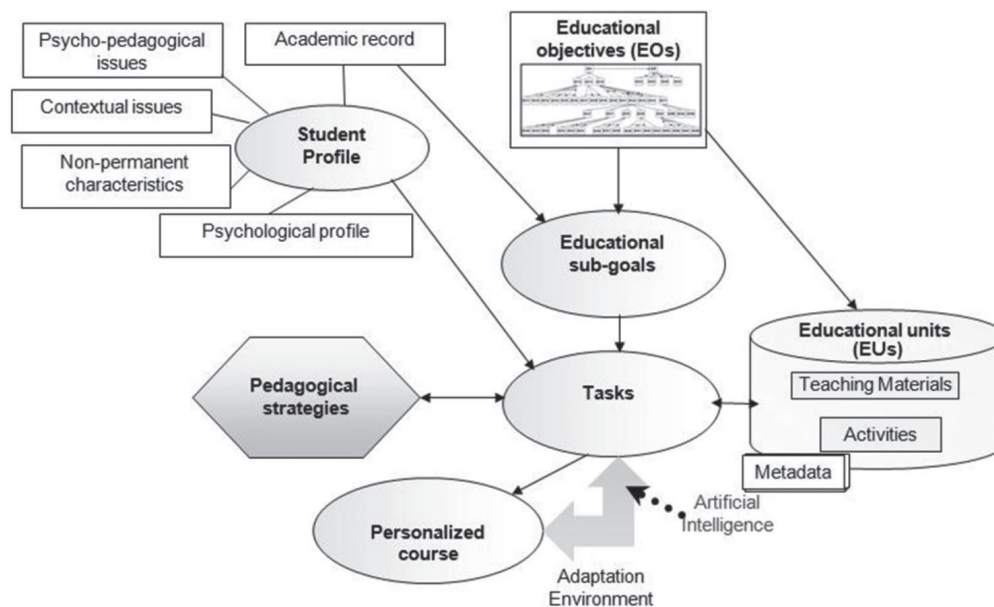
Psycho-pedagogical issues

Academic record

Educational objectives (EOs)

Contextual issues

Student Profile

Non-permanent characteristics

Psychological profile

Educational sub-goals

Educational units (EUs)

Teaching Materials

Activities

Metadata

Pedagogical strategies

Tasks

Personalized course

Artificial Intelligence

Adaptation Environment